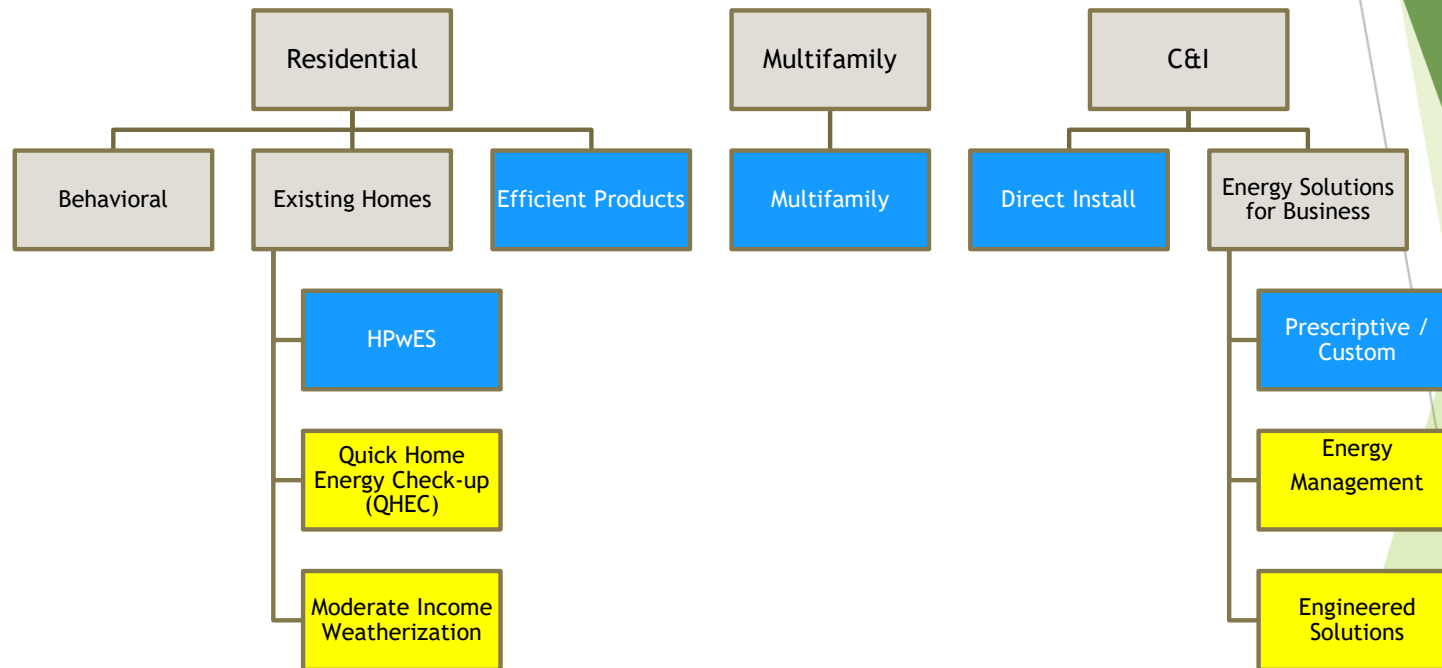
Residential

Behavioral

Existing Homes

HPwES

Quick Home Energy Check-up (QHEC)

Moderate Income Weatherization

Efficient Products

Multifamily

Multifamily

C&I

Direct Install

Energy Solutions for Business

Prescriptive / Custom

Energy Management

Engineered Solutions